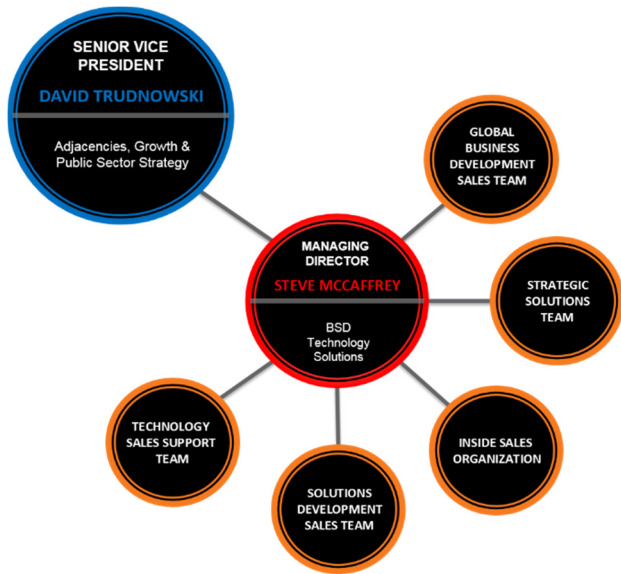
SENIOR VICE PRESIDENT

DAVID TRUDNOWSKI

Adjacencies, Growth & Public Sector Strategy

GLOBAL BUSINESS DEVELOPMENT SALES TEAM

MANAGING DIRECTOR

STEVE MCCAFFREY

BSD Technology Solutions

STRATEGIC SOLUTIONS TEAM

TECHNOLOGY SALES SUPPORT TEAM

INSIDE SALES ORGANIZATION

SOLUTIONS DEVELOPMENT SALES TEAM